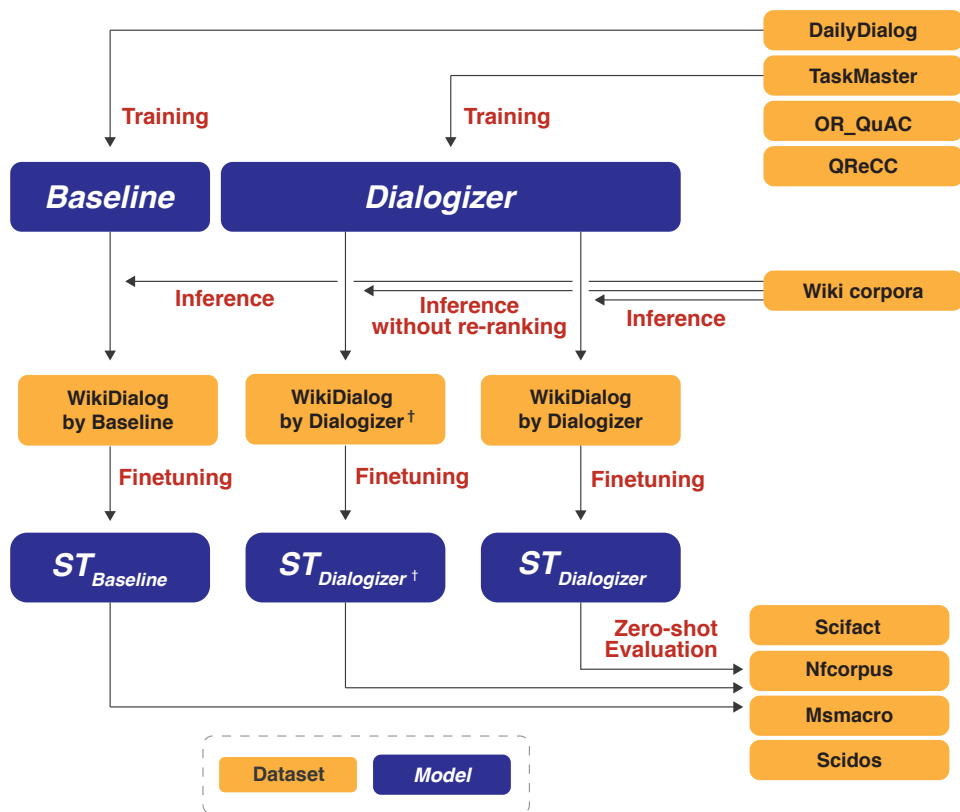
DailyDialog

TaskMaster

OR_QuAC

QReCC

Training

Training

Baseline

Dialogizer

Inference

Inference without re-ranking

Inference

Wiki corpora

WikiDialog by Baseline

WikiDialog by Dialogizer$^{\dagger}$

WikiDialog by Dialogizer

Finetuning

Finetuning

Finetuning

$ST_{Baseline}$

$ST_{Dialogizer^{\dagger}}$

$ST_{Dialogizer}$

Zero-shot Evaluation

Scifact

Nfcorpus

Msmacro

Scidos

Dataset

Model